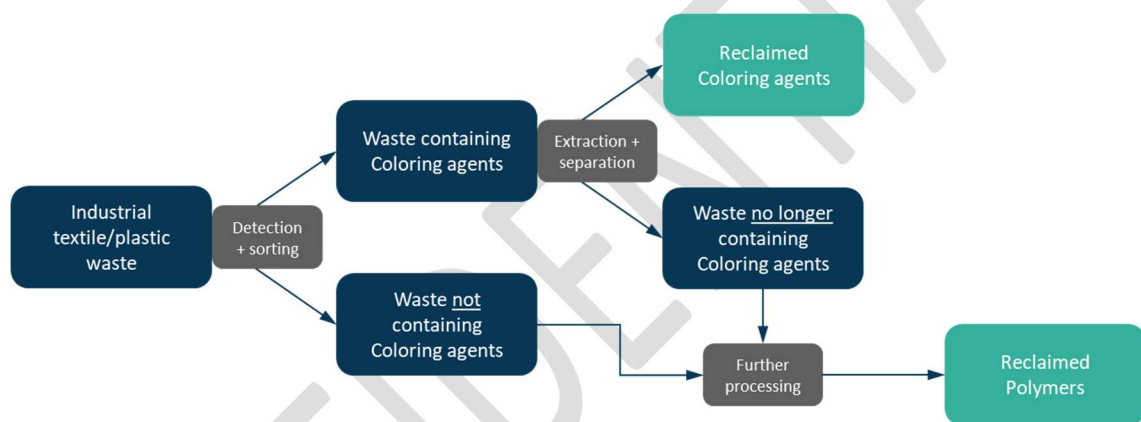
Industrial textile/plastic waste

Detection + sorting

Waste containing Coloring agents

Extraction + separation

Reclaimed Coloring agents

Waste no longer containing Coloring agents

Waste not containing Coloring agents

Further processing

Reclaimed Polymers

CONFIDENTIAL